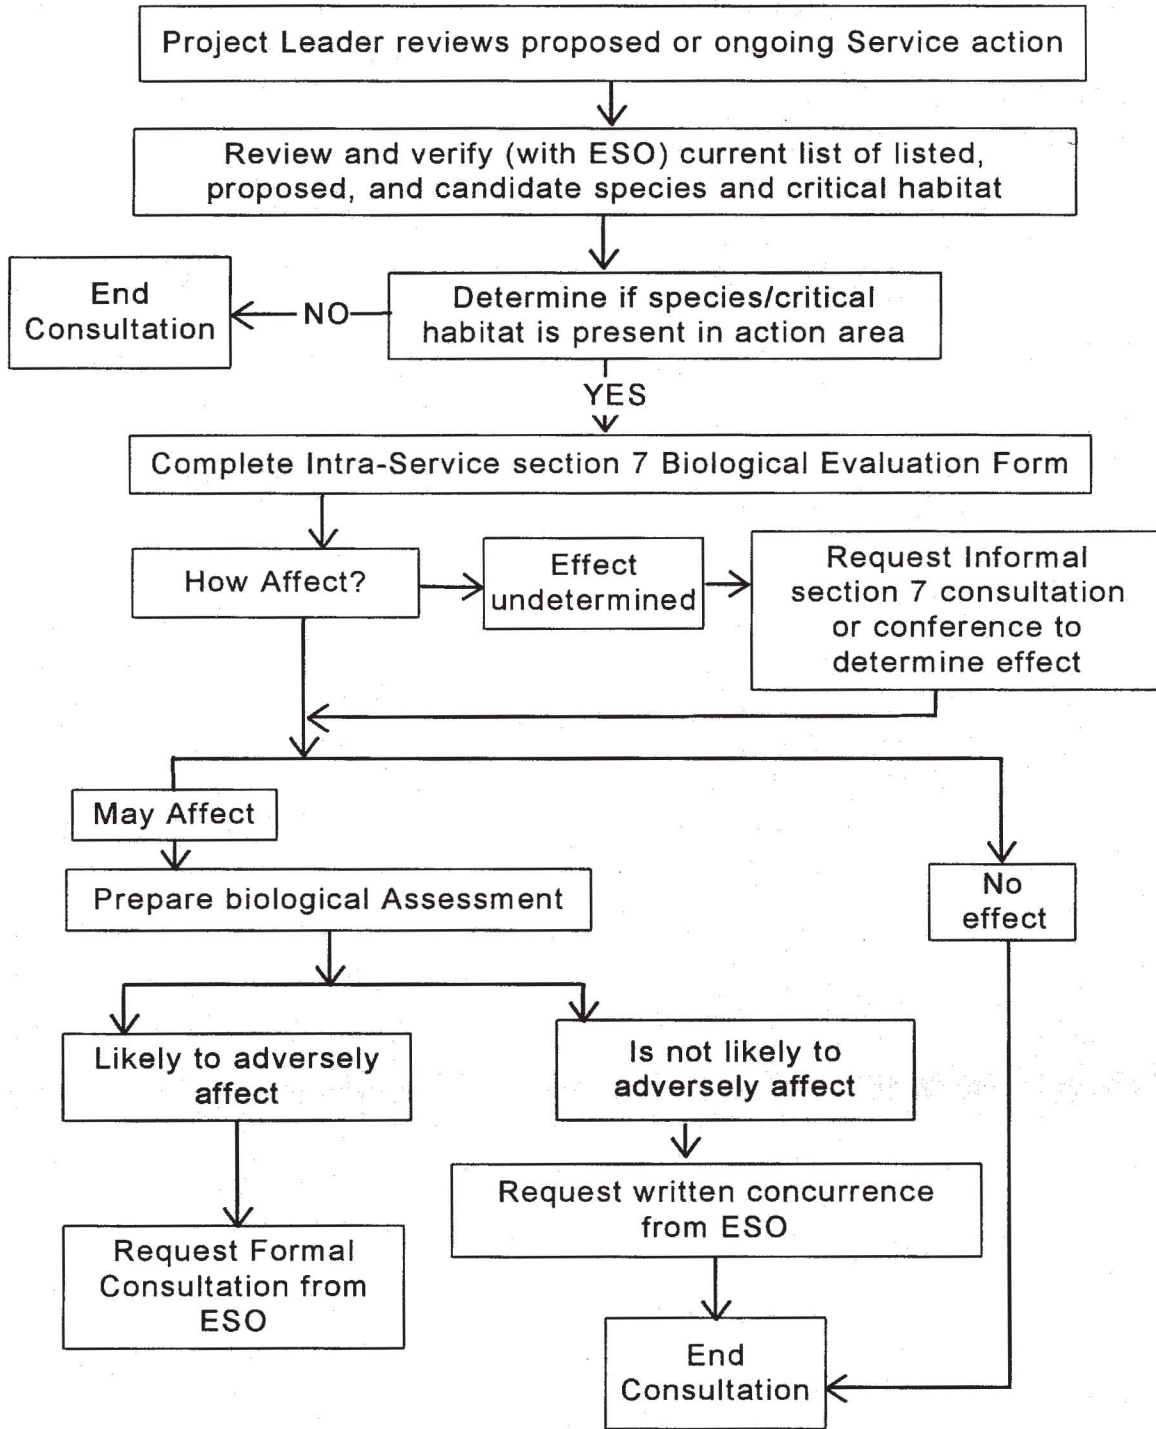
Project Leader reviews proposed or ongoing Service action

Review and verify (with ESO) current list of listed, proposed, and candidate species and critical habitat

End Consultation

NO

Determine if species/critical habitat is present in action area

YES

Complete Intra-Service section 7 Biological Evaluation Form

How Affect?

Effect undetermined

Request Informal section 7 consultation or conference to determine effect

May Affect

Prepare biological Assessment

No effect

Likely to adversely affect

Is not likely to adversely affect

Request written concurrence from ESO

Request Formal Consultation from ESO

End Consultation